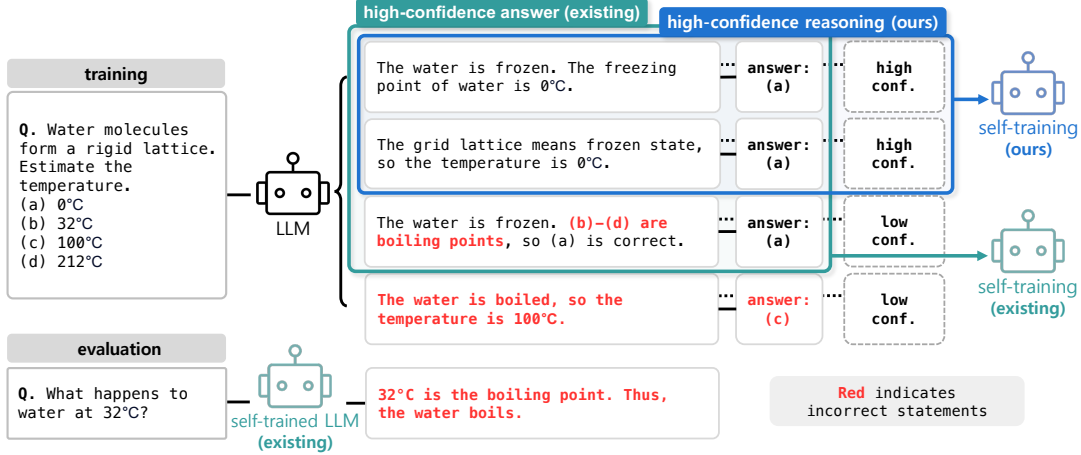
training

Q. Water molecules form a rigid lattice. Estimate the temperature.
(a) 0°C
(b) 32°C
(c) 100°C
(d) 212°C

LLM

high-confidence answer (existing)

high-confidence reasoning (ours)

The water is frozen. The freezing point of water is 0°C.

answer: (a)

high conf.

The grid lattice means frozen state, so the temperature is 0°C.

answer: (a)

high conf.

self-training (ours)

The water is frozen. (b)-(d) are boiling points, so (a) is correct.

answer: (a)

low conf.

self-training (existing)

The water is boiled, so the temperature is 100°C.

answer: (c)

low conf.

evaluation

Q. What happens to water at 32°C?

self-trained LLM (existing)

32°C is the boiling point. Thus, the water boils.

Red indicates incorrect statements